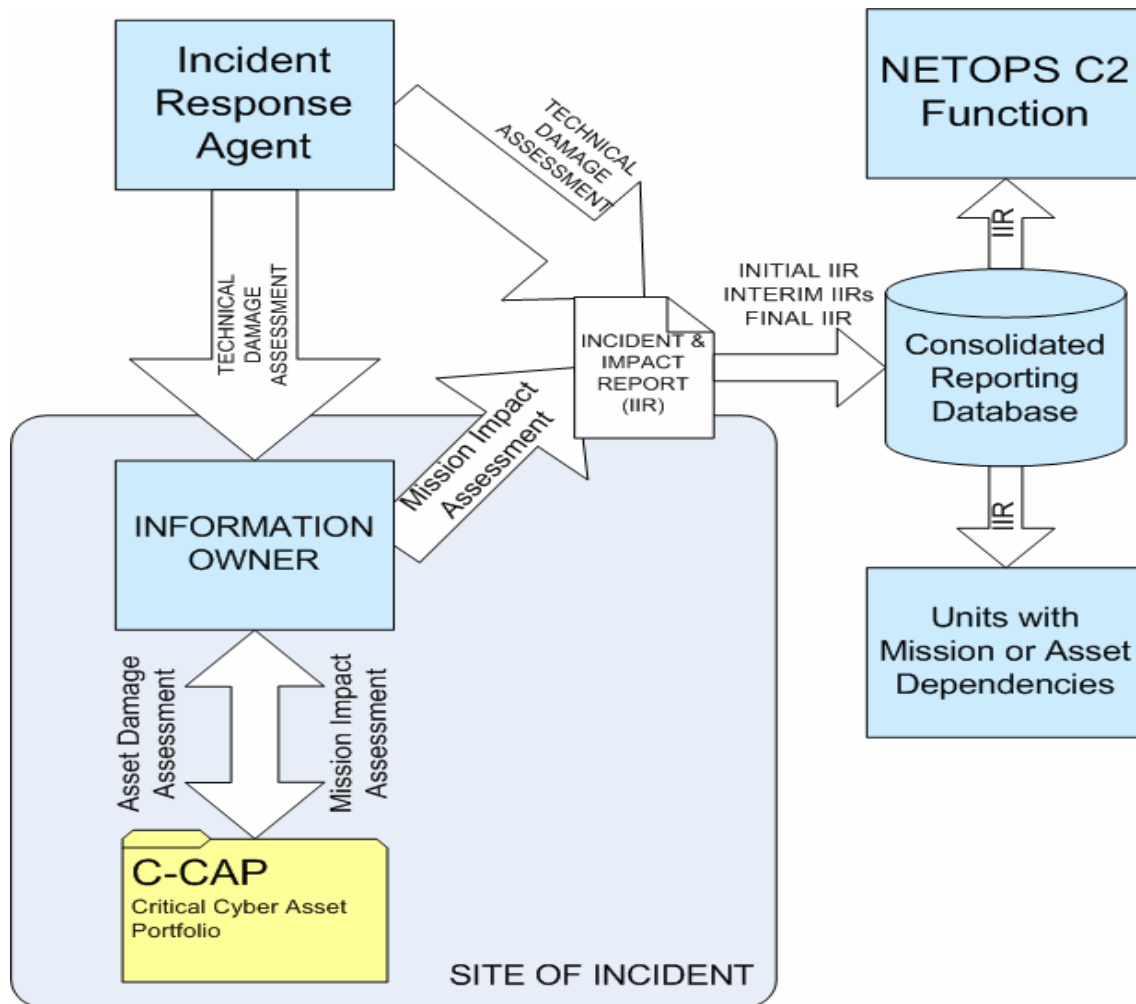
Incident Response Agent

TECHNICAL DAMAGE ASSESSMENT

NETOPS C2 Function

TECHNICAL DAMAGE ASSESSMENT

IIR

INITIAL IIR
INTERIM IIRs
FINAL IIR

INCIDENT & IMPACT REPORT (IIR)

Consolidated Reporting Database

Mission Impact Assessment

INFORMATION OWNER

IIR

Units with Mission or Asset Dependencies

Asset Damage Assessment

Mission Impact Assessment

C-CAP
Critical Cyber Asset Portfolio

SITE OF INCIDENT